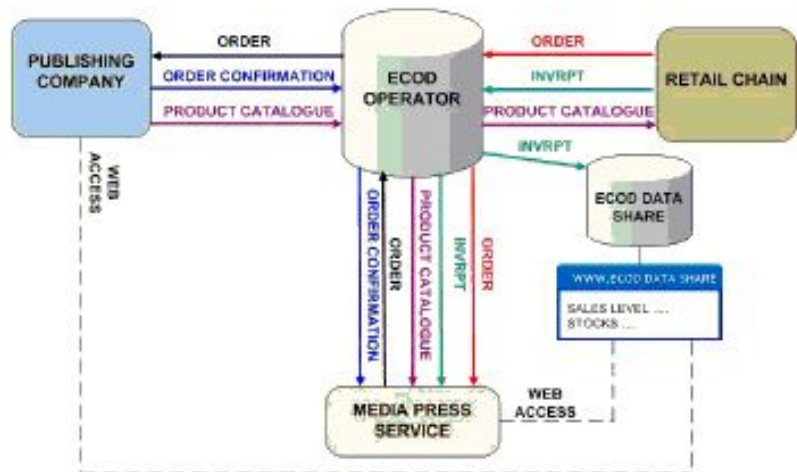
PUBLISHING COMPANY

ORDER

ORDER CONFIRMATION

PRODUCT CATALOGUE

ECOD OPERATOR

ORDER

INVRPT

PRODUCT CATALOGUE

RETAIL CHAIN

INVRPT

ECOD DATA SHARE

WEB ACCESS

ORDER CONFIRMATION

ORDER

PRODUCT CATALOGUE

INVRPT

ORDER

WWW.ECOD DATA SHARE

SALES LEVEL ....
STOCKS ....

WEB ACCESS

MEDIA PRESS SERVICE